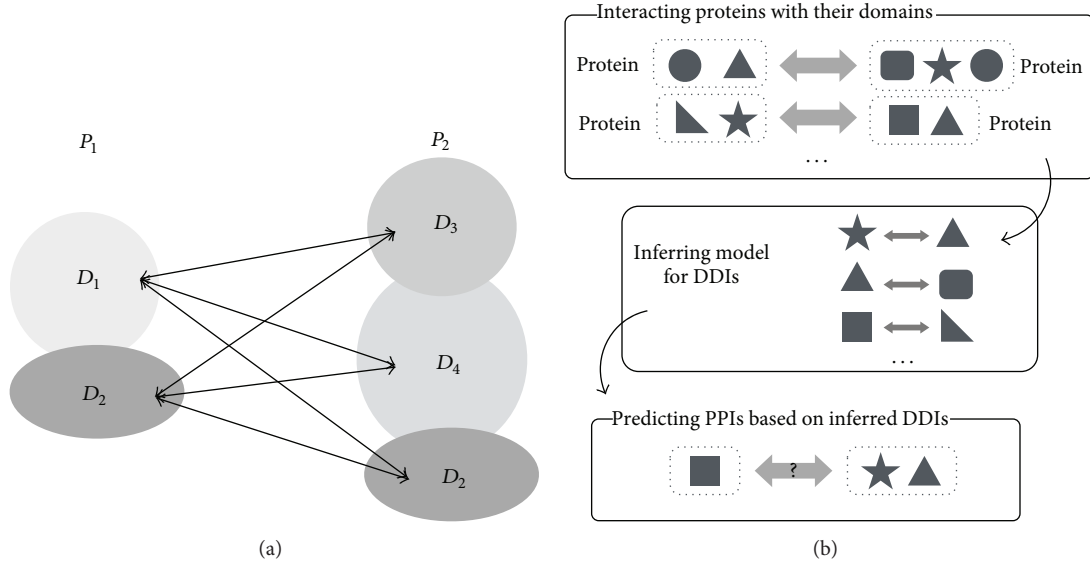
$P_1$

$P_2$

$D_3$

$D_1$

$D_4$

$D_2$

$D_2$

(a)

Interacting proteins with their domains

Protein

Protein

Protein

Protein

...

Inferring model for DDIs

...

Predicting PPIs based on inferred DDIs

?

(b)